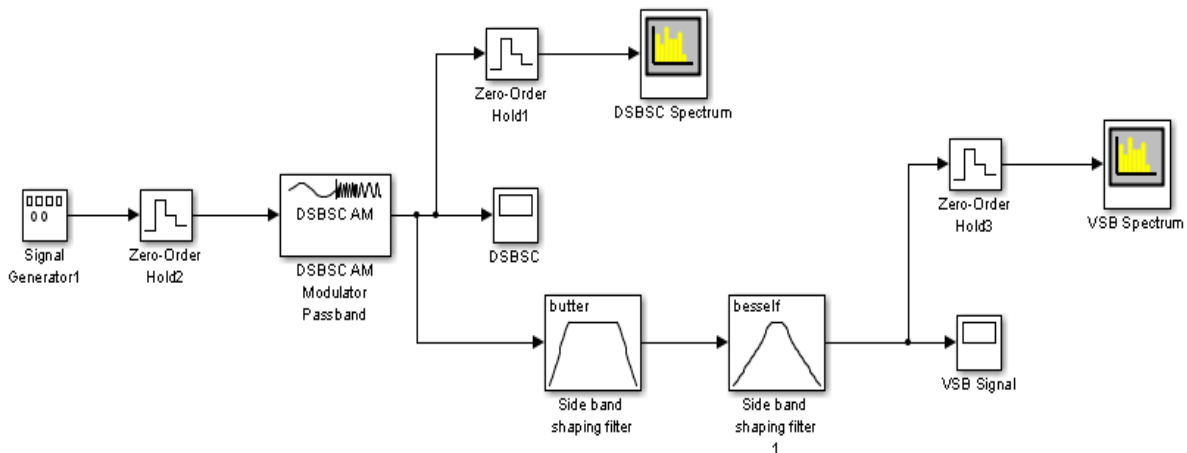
Zero-Order Hold1

DSBSC Spectrum

Signal Generator1

Zero-Order Hold2

DSBSC AM

DSBSC AM Modulator Passband

DSBSC

Zero-Order Hold3

VSB Spectrum

butter

besself

Side band shaping filter

Side band shaping filter 1

VSB Signal